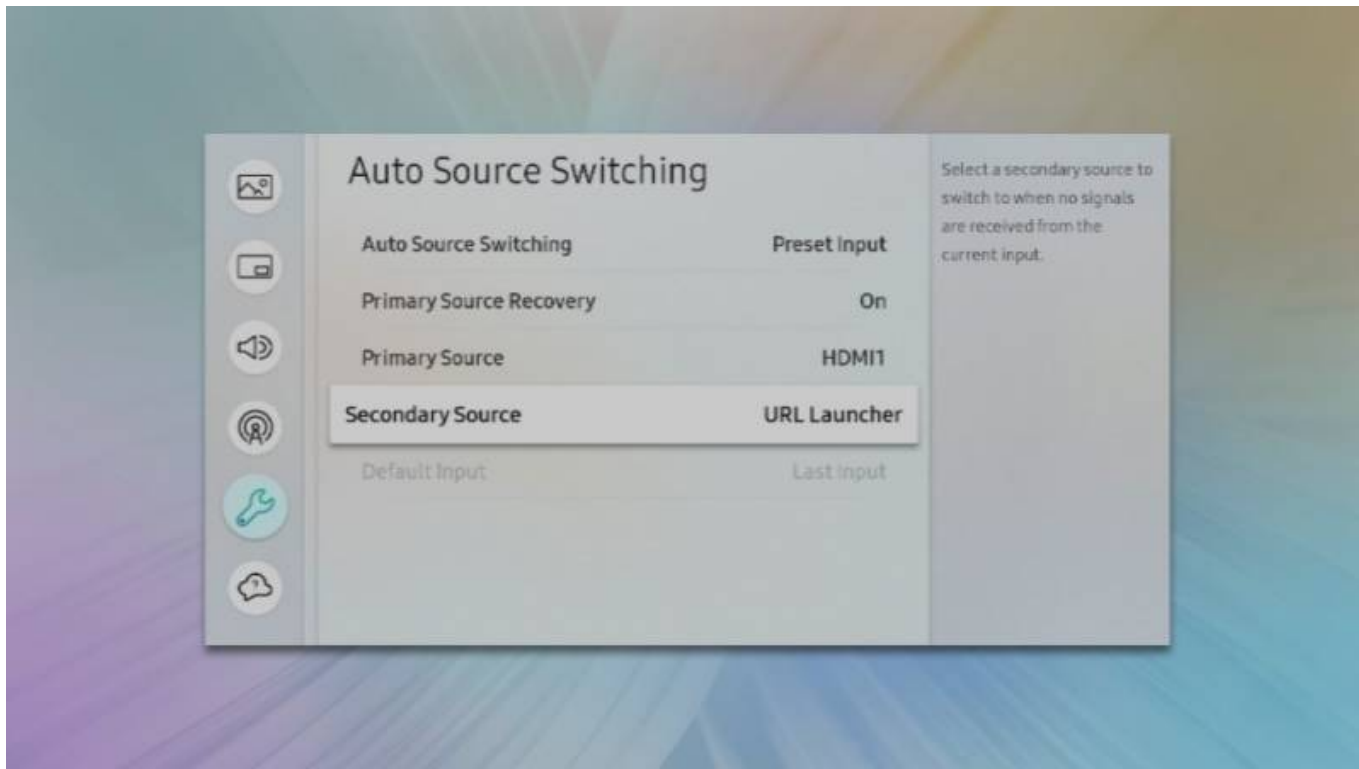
Auto Source Switching

Auto Source Switching Preset Input

Primary Source Recovery On

Primary Source HDMI1

Secondary Source URL Launcher

Default Input Last Input

Select a secondary source to switch to when no signals are received from the current input.